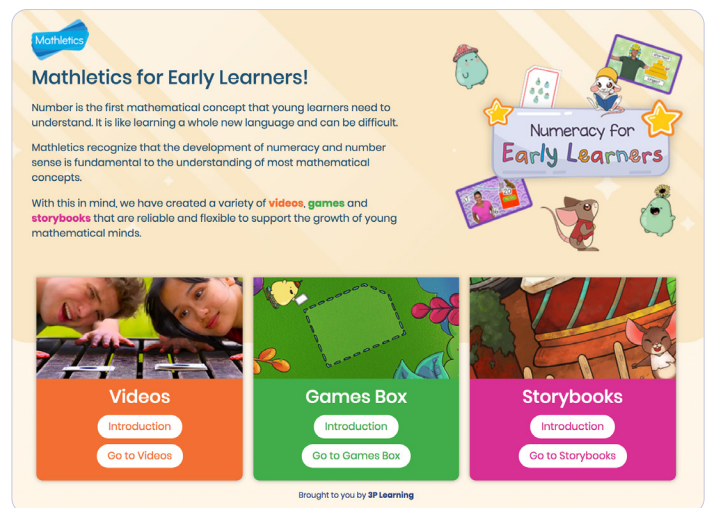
Mathletics

Mathletics for Early Learners!

Number is the first mathematical concept that young learners need to understand. It is like learning a whole new language and can be difficult.

Mathletics recognize that the development of numeracy and number sense is fundamental to the understanding of most mathematical concepts.

With this in mind, we have created a variety of videos, games and storybooks that are reliable and flexible to support the growth of young mathematical minds.

Numeracy for Early Learners

Videos
Introduction
Go to Videos

Games Box
Introduction
Go to Games Box

Storybooks
Introduction
Go to Storybooks

Brought to you by 3P Learning